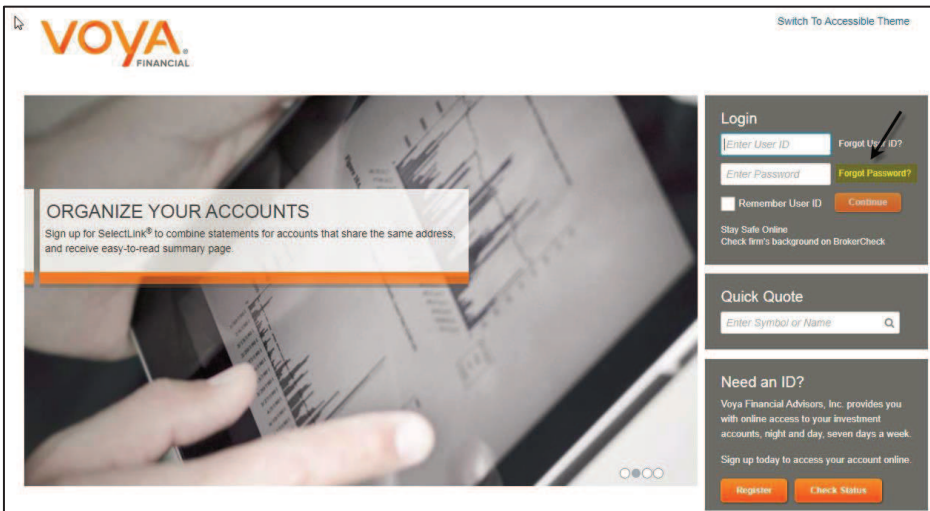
VOYA. FINANCIAL

Switch To Accessible Theme

ORGANIZE YOUR ACCOUNTS

Sign up for SelectLink® to combine statements for accounts that share the same address, and receive easy-to-read summary page.

Login

Enter User ID

Forgot User ID?

Enter Password

Forgot Password?

Remember User ID

Continue

Stay Safe Online

Check firm's background on BrokerCheck

Quick Quote

Enter Symbol or Name

Need an ID?

Voya Financial Advisors, Inc. provides you with online access to your investment accounts, night and day, seven days a week.

Sign up today to access your account online.

Register

Check Status